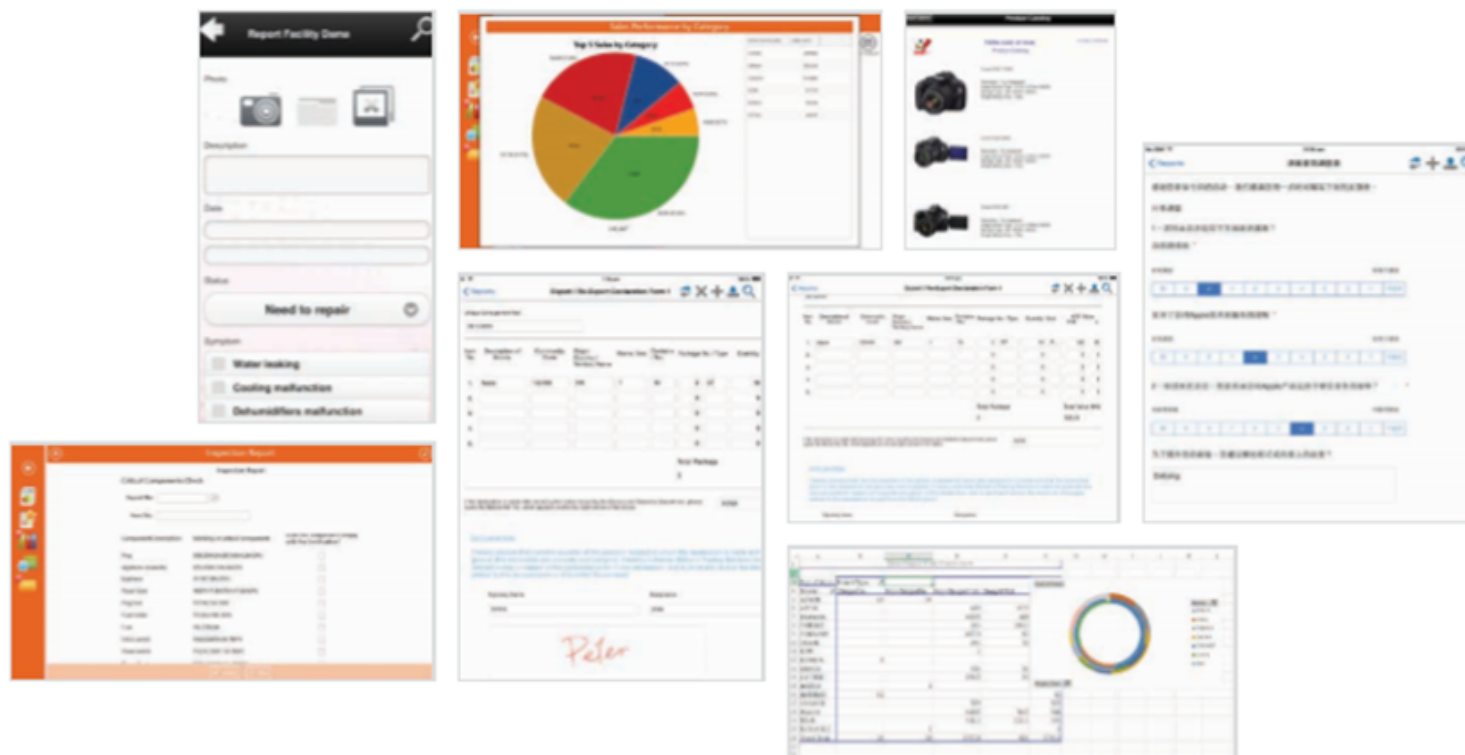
Report Facility Dama

Photo

Description

Date

Status

Need to repair

Symptom

Water leaking

Cooling malfunction

Dehumidifiers malfunction

Sales Performance by Category

Top 5 Sales by Category

Product Catalog

Inspection Report

Inspection Report

Critical Components Check

Peter